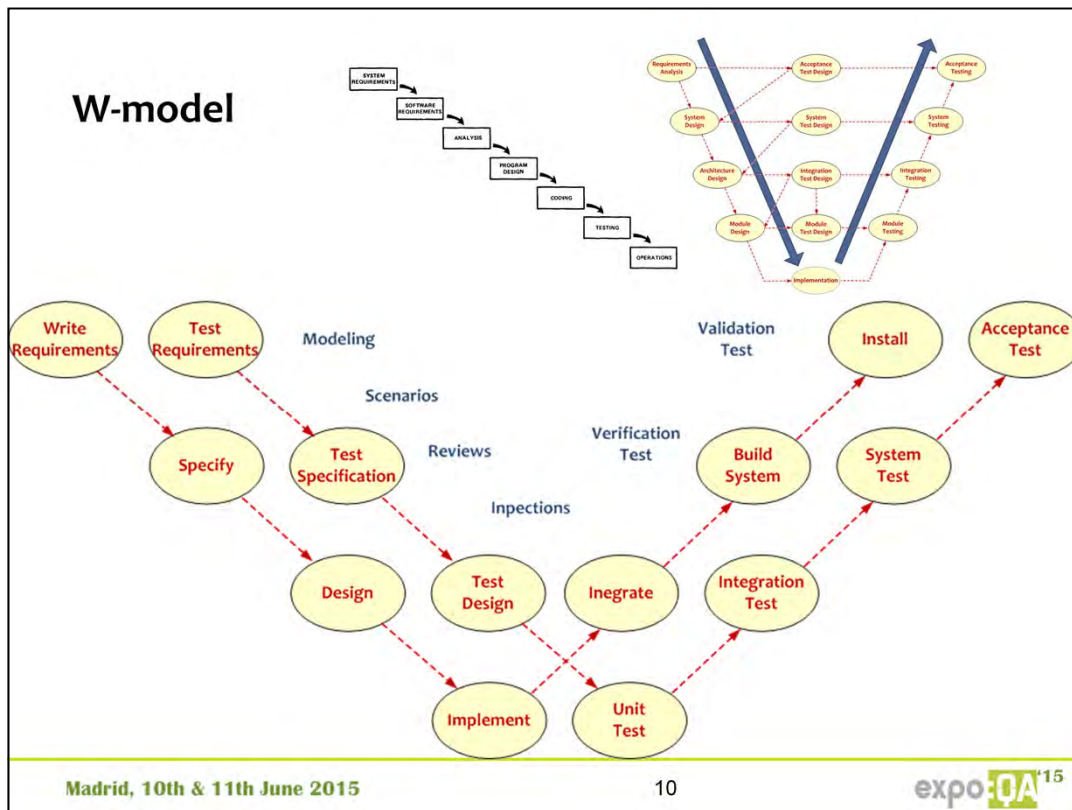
W-model

SYSTEM REQUIREMENTS
SOFTWARE REQUIREMENTS
ANALYSIS
PROGRAM DESIGN
CODING
TESTING
OPERATIONS

Requirements Analysis
Acceptance Test Design
Acceptance Testing
System Design
System Test Design
System Testing
Architecture Design
Integration Test Design
Integration Testing
Module Design
Module Test Design
Module Testing
Implementation

Write Requirements
Test Requirements
Modeling
Validation Test
Install
Acceptance Test
Scenarios
Specify
Test Specification
Reviews
Verification Test
Build System
System Test
Inpections
Design
Test Design
Inegrate
Integration Test
Implement
Unit Test

Madrid, 10th & 11th June 2015
10
expo QA '15